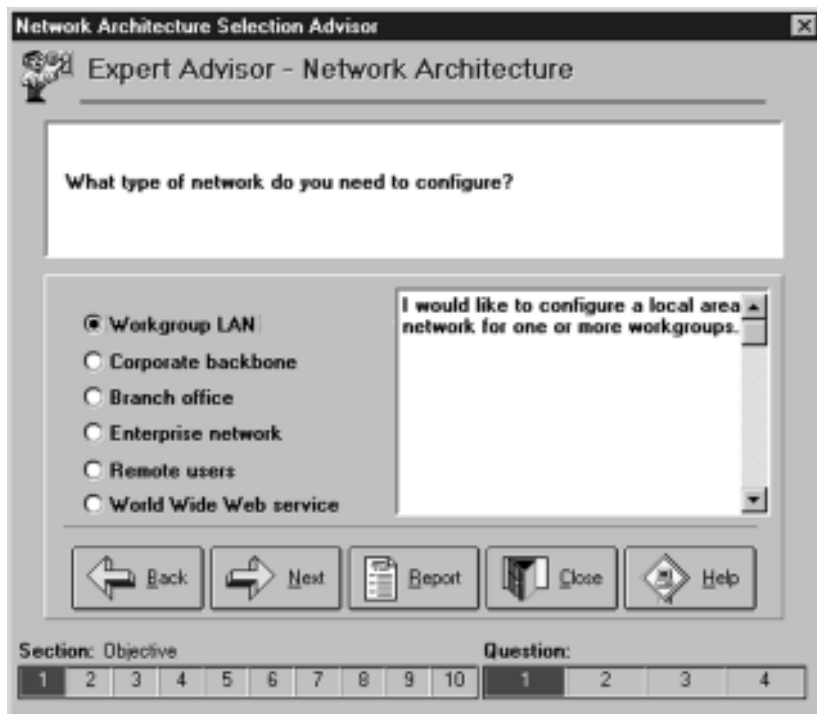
Network Architecture Selection Advisor

Expert Advisor - Network Architecture

What type of network do you need to configure?

Workgroup LAN
Corporate backbone
Branch office
Enterprise network
Remote users
World Wide Web service

I would like to configure a local area network for one or more workgroups.

Back
Next
Report
Close
Help

Section: Objective

| 1 | 2 | 3 | 4 | 5 | 6 | 7 | 8 | 9 | 10 |
|---|---|---|---|---|---|---|---|---|---|

Question:

| 1 | 2 | 3 | 4 |
|---|---|---|---|